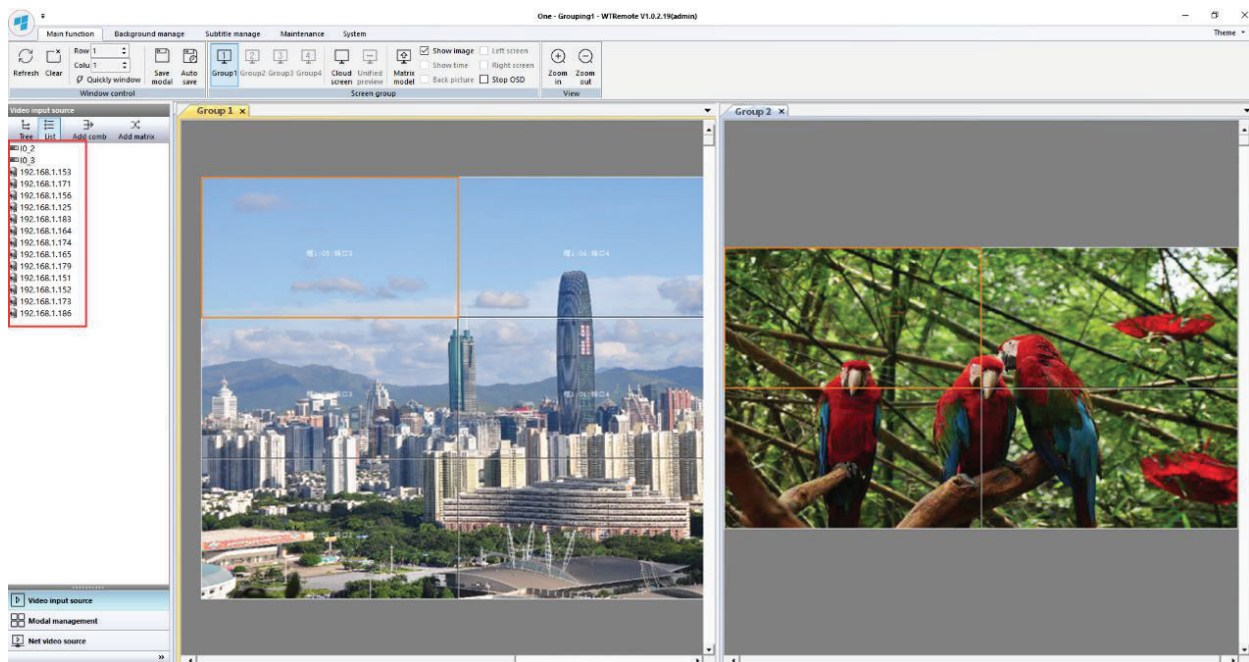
One - Grouping1 - WTRemote V1.0.2.19(admin)

Theme

Main function | Background manage | Subtitle manage | Maintenance | System

Refresh | Clear | Row 1 | Colu 1 | Quickly window | Save modal | Auto save
Window control

Group1 | Group2 | Group3 | Group4 | Cloud screen | Unified preview | Matrix model | Show image | Show time | Back picture | Left screen | Right screen | Stop OSD
Screen group

Zoom in | Zoom out
View

Video input source
Tree | List | Add comb | Add matrix

I0_2
I0_3
192.168.1.153
192.168.1.171
192.168.1.156
192.168.1.125
192.168.1.183
192.168.1.164
192.168.1.174
192.168.1.165
192.168.1.179
192.168.1.151
192.168.1.152
192.168.1.173
192.168.1.186

Video input source
Modal management
Net video source

Group 1 ×

Group 2 ×